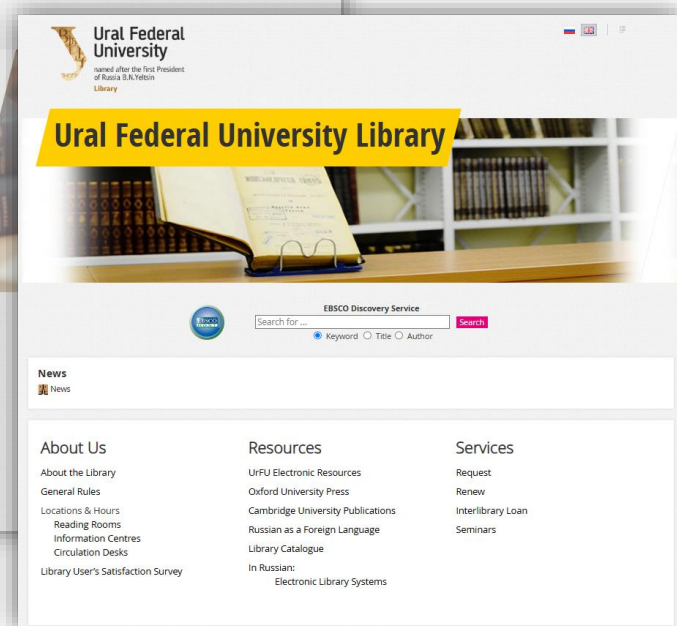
Ural Federal University
named after the first President of Russia B.N.Yeltsin
Library

Ural Federal University Library

EBSCO Discovery Service
Search for ...
Search
Keyword Title Author

News
News

About Us
About the Library
General Rules
Locations & Hours
Reading Rooms
Information Centres
Circulation Desks
Library User's Satisfaction Survey

Resources
UrFU Electronic Resources
Oxford University Press
Cambridge University Publications
Russian as a Foreign Language
Library Catalogue
In Russian:
Electronic Library Systems

Services
Request
Renew
Interlibrary Loan
Seminars